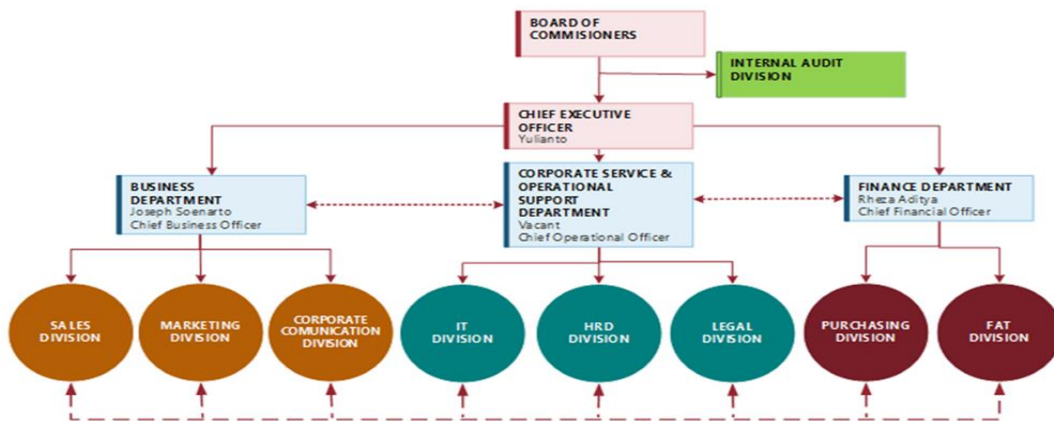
BOARD OF COMMISIONERS

INTERNAL AUDIT DIVISION

CHIEF EXECUTIVE OFFICER
Yulianto

BUSINESS DEPARTMENT
Joseph Soenarto
Chief Business Officer

CORPORATE SERVICE & OPERATIONAL SUPPORT DEPARTMENT
Vacant
Chief Operational Officer

FINANCE DEPARTMENT
Rheza Aditya
Chief Financial Officer

SALES DIVISION

MARKETING DIVISION

CORPORATE COMUNICATION DIVISION

IT DIVISION

HRD DIVISION

LEGAL DIVISION

PURCHASING DIVISION

FAT DIVISION